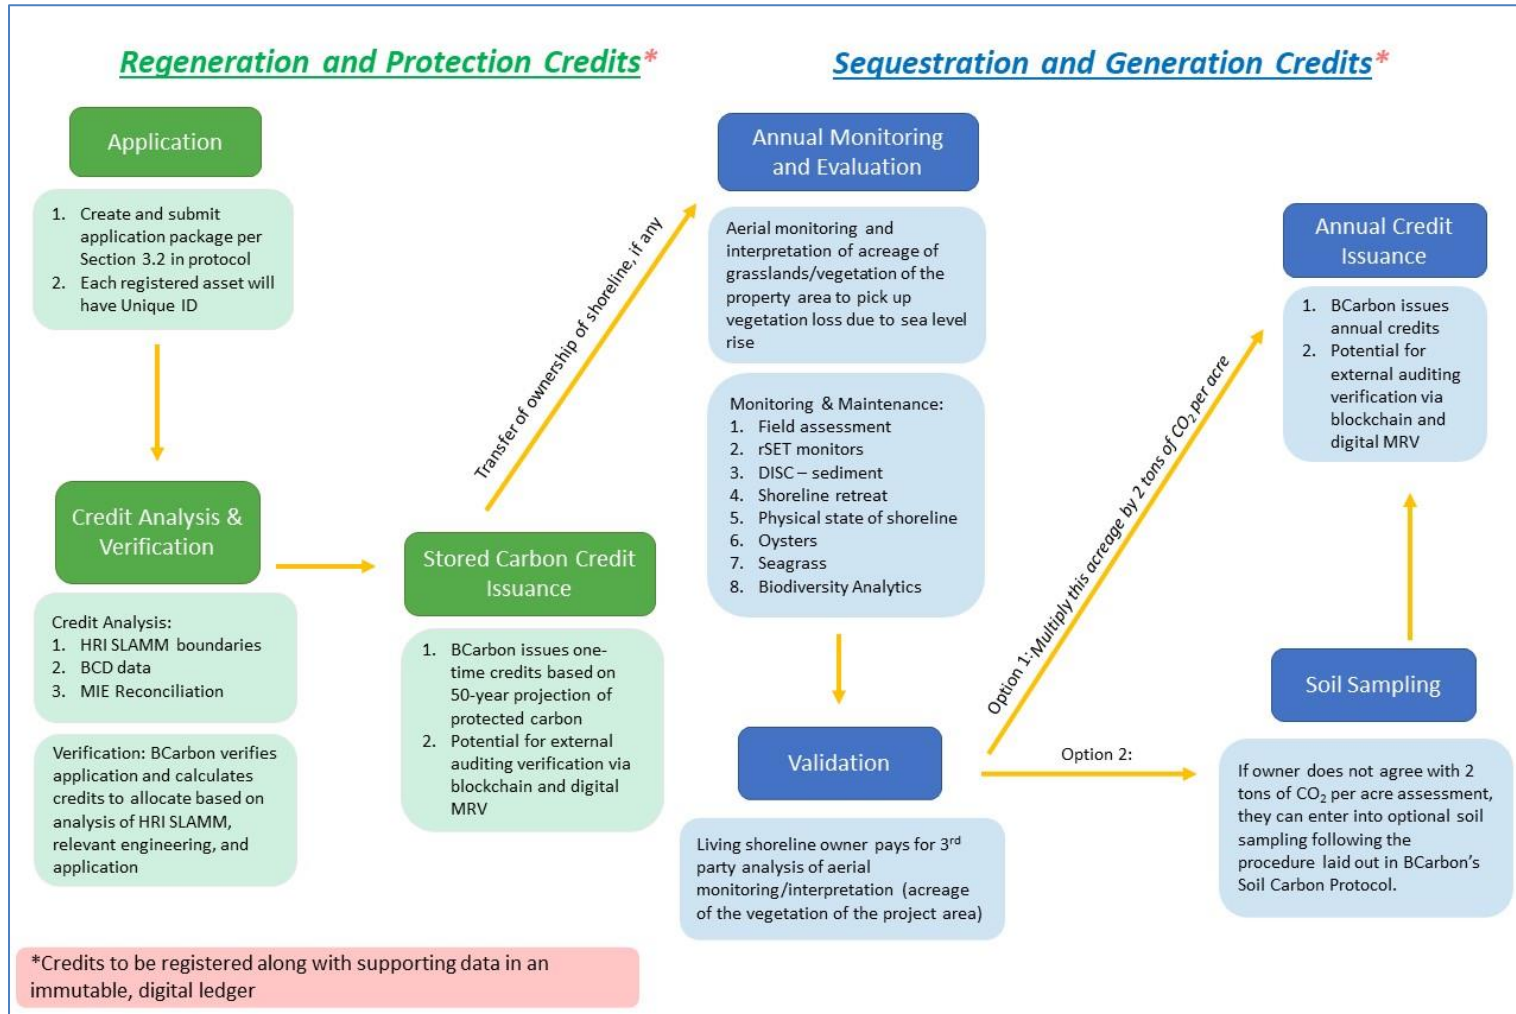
Regeneration and Protection Credits*

Sequestration and Generation Credits*

Application

1. Create and submit application package per Section 3.2 in protocol
2. Each registered asset will have Unique ID

Credit Analysis & Verification

Credit Analysis:
1. HRI SLAMM boundaries
2. BCD data
3. MIE Reconciliation

Verification: BCarbon verifies application and calculates credits to allocate based on analysis of HRI SLAMM, relevant engineering, and application

Transfer of ownership of shoreline, if any

Stored Carbon Credit Issuance

1. BCarbon issues one-time credits based on 50-year projection of protected carbon
2. Potential for external auditing verification via blockchain and digital MRV

Annual Monitoring and Evaluation

Aerial monitoring and interpretation of acreage of grasslands/vegetation of the property area to pick up vegetation loss due to sea level rise

Monitoring & Maintenance:
1. Field assessment
2. rSET monitors
3. DISC – sediment
4. Shoreline retreat
5. Physical state of shoreline
6. Oysters
7. Seagrass
8. Biodiversity Analytics

Validation

Living shoreline owner pays for 3$^{rd}$ party analysis of aerial monitoring/interpretation (acreage of the vegetation of the project area)

Option 1: Multiply this acreage by 2 tons of $CO_2$ per acre

Option 2:

Annual Credit Issuance

1. BCarbon issues annual credits
2. Potential for external auditing verification via blockchain and digital MRV

Soil Sampling

If owner does not agree with 2 tons of $CO_2$ per acre assessment, they can enter into optional soil sampling following the procedure laid out in BCarbon's Soil Carbon Protocol.

*Credits to be registered along with supporting data in an immutable, digital ledger